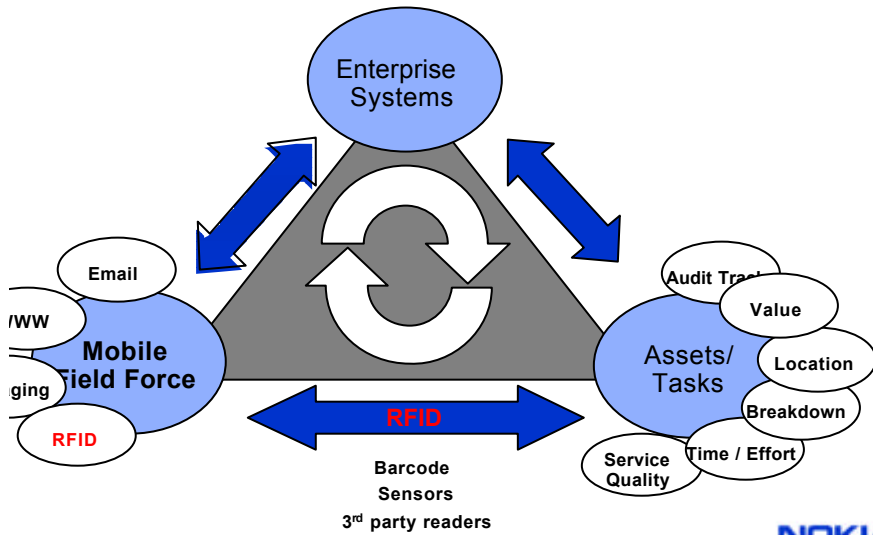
Enterprise Systems

Email

WWW

Mobile Field Force

ging

RFID

Assets/ Tasks

Audit Trac

Value

Location

Breakdown

Time / Effort

Service Quality

RFID

Barcode

Sensors

3$^{rd}$ party readers

NOKI